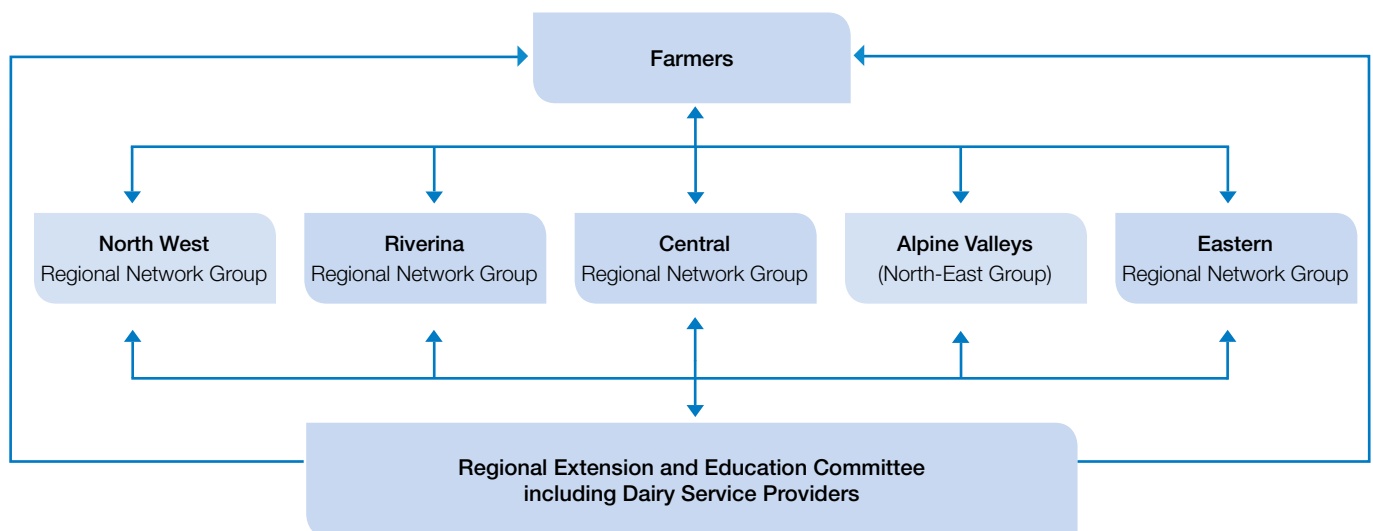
Farmers

North West
Regional Network Group

Riverina
Regional Network Group

Central
Regional Network Group

Alpine Valleys
(North-East Group)

Eastern
Regional Network Group

Regional Extension and Education Committee including Dairy Service Providers